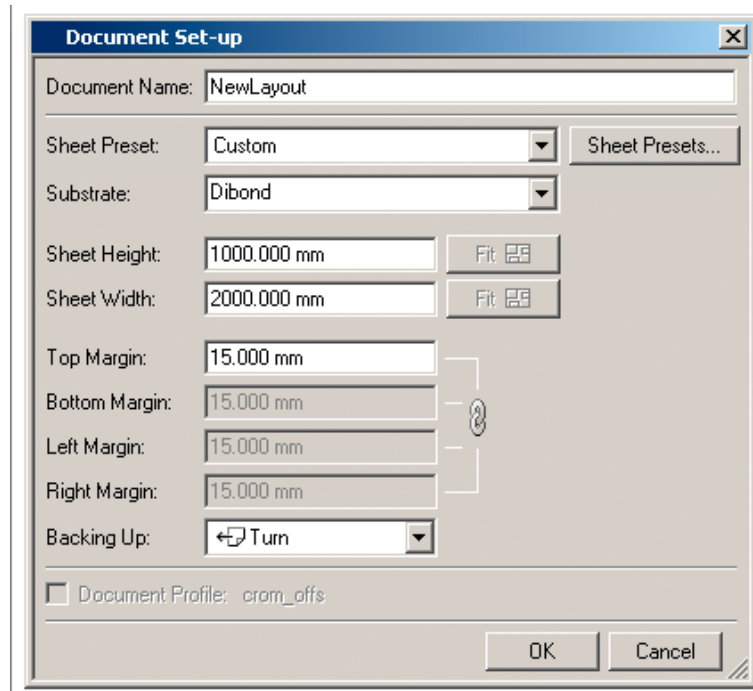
Document Set-up

Document Name: NewLayout

Sheet Preset: Custom

Sheet Presets...

Substrate: Dibond

Sheet Height: 1000.000 mm

Fit

Sheet Width: 2000.000 mm

Fit

Top Margin: 15.000 mm

Bottom Margin: 15.000 mm

Left Margin: 15.000 mm

Right Margin: 15.000 mm

Backing Up: Turn

Document Profile: crom_offs

OK

Cancel